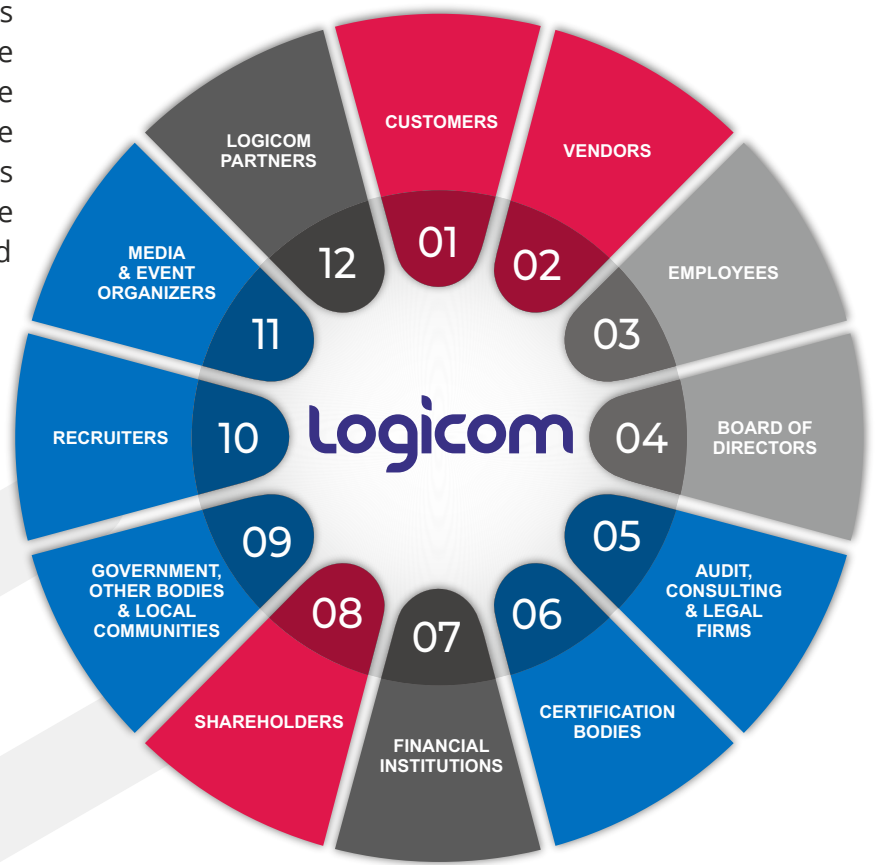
s
e
e
e
s
e
d

01 CUSTOMERS

02 VENDORS

03 EMPLOYEES

04 BOARD OF DIRECTORS

05 AUDIT, CONSULTING & LEGAL FIRMS

06 CERTIFICATION BODIES

07 FINANCIAL INSTITUTIONS

08 SHAREHOLDERS

09 GOVERNMENT, OTHER BODIES & LOCAL COMMUNITIES

10 RECRUITERS

11 MEDIA & EVENT ORGANIZERS

12 LOGICOM PARTNERS

logicom